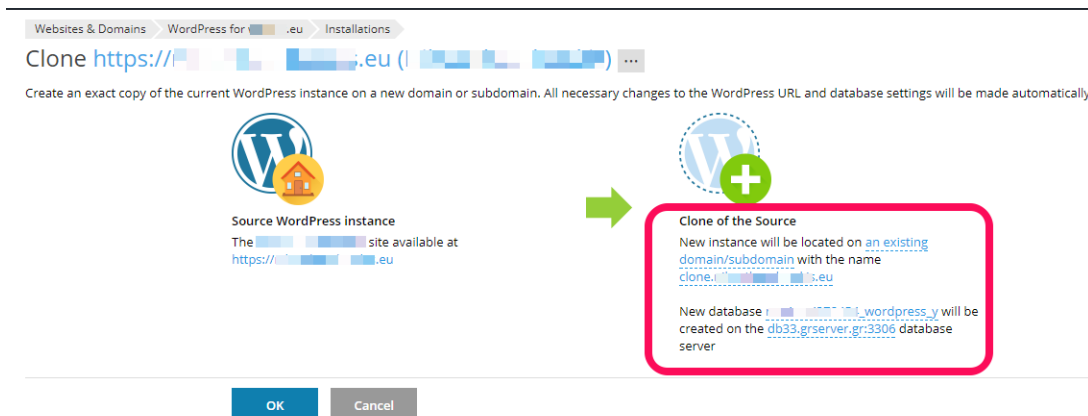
Websites & Domains WordPress for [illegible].eu Installations

Clone https://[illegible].eu ([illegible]) ...

Create an exact copy of the current WordPress instance on a new domain or subdomain. All necessary changes to the WordPress URL and database settings will be made automatically

Source WordPress instance
The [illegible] site available at https://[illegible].eu

Clone of the Source
New instance will be located on an existing domain/subdomain with the name clone.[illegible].eu

New database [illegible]_wordpress_y will be created on the db33.grserver.gr:3306 database server

OK Cancel